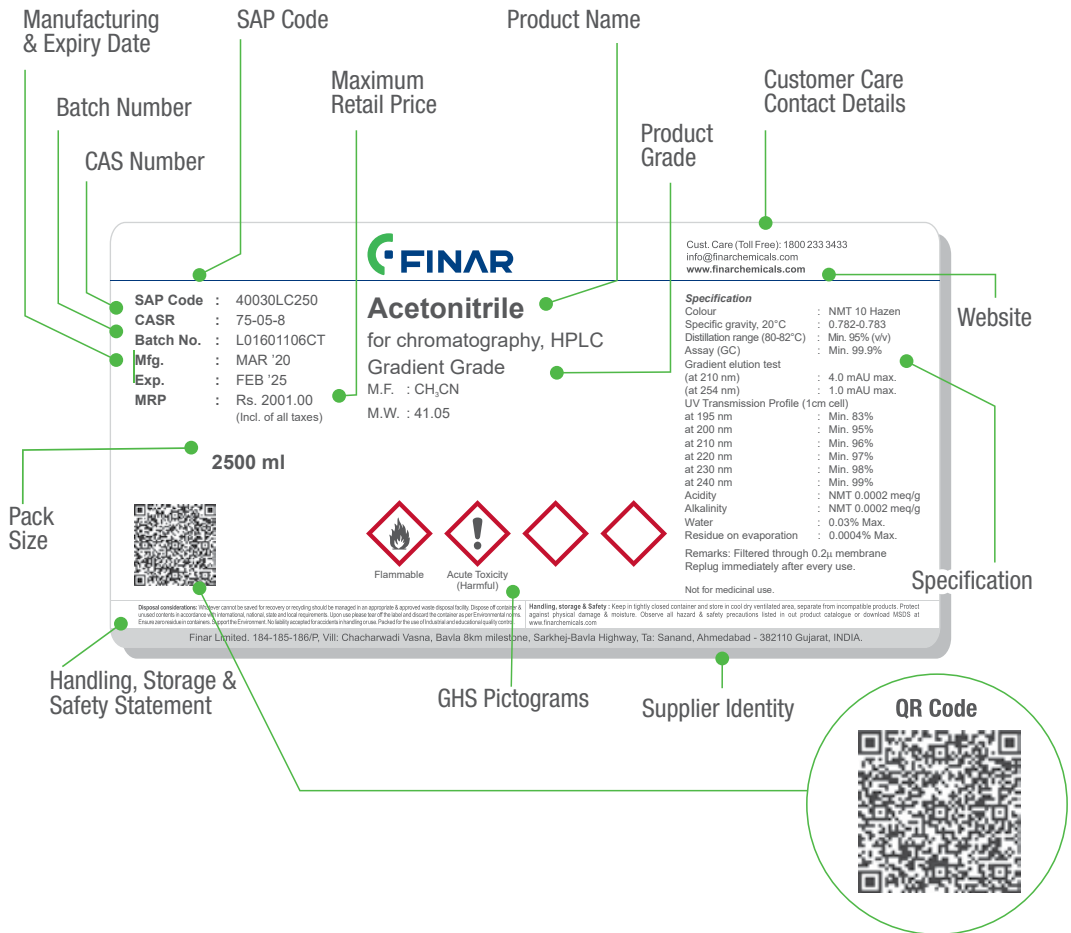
Manufacturing & Expiry Date

SAP Code

Product Name

Batch Number

Maximum Retail Price

Customer Care Contact Details

CAS Number

Product Grade

FINAR

Cust. Care (Toll Free): 1800 233 3433
info@finarchemicals.com
www.finarchemicals.com

| | | |
|---|---|---|
| SAP Code | : | 40030LC250 |
| CASR | : | 75-05-8 |
| Batch No. | : | L01601106CT |
| Mfg. | : | MAR '20 |
| Exp. | : | FEB '25 |
| MRP | : | Rs. 2001.00 (Incl. of all taxes) |

Acetonitrile
for chromatography, HPLC
Gradient Grade
M.F. : $CH_3CN$
M.W. : 41.05

Specification

| | | |
|---|---|---|
| Colour | : | NMT 10 Hazen |
| Specific gravity, 20°C | : | 0.782-0.783 |
| Distillation range (80-82°C) | : | Min. 95% (v/v) |
| Assay (GC) | : | Min. 99.9% |
| Gradient elution test | | |
| (at 210 nm) | : | 4.0 mAU max. |
| (at 254 nm) | : | 1.0 mAU max. |
| UV Transmission Profile (1cm cell) | | |
| at 195 nm | : | Min. 83% |
| at 200 nm | : | Min. 95% |
| at 210 nm | : | Min. 96% |
| at 220 nm | : | Min. 97% |
| at 230 nm | : | Min. 98% |
| at 240 nm | : | Min. 99% |
| Acidity | : | NMT 0.0002 meq/g |
| Alkalinity | : | NMT 0.0002 meq/g |
| Water | : | 0.03% Max. |
| Residue on evaporation | : | 0.0004% Max. |

Remarks: Filtered through 0.2µ membrane
Replug immediately after every use.

Not for medicinal use.

Website

2500 ml

Pack Size

Flammable

Acute Toxicity (Harmful)

Specification

Disposal considerations: Whatever cannot be saved for recovery or recycling should be managed in an appropriate & approved waste disposal facility. Dispose off container & unused contents in accordance with international, national, state and local requirements. Upon use please tear off the label and discard the container as per Environmental norms. Ensure zero residue in containers. Support the Environment. No liability accepted for accidents in handling or use. Packed for the use of Industrial and educational quality control.

Handling, storage & Safety : Keep in tightly closed container and store in cool dry ventilated area, separate from incompatible products. Protect against physical damage & moisture. Observe all hazard & safety precautions listed in out product catalogue or download MSDS at www.finarchemicals.com

Finar Limited. 184-185-186/P, Vill: Chacharwadi Vasna, Bavla 8km milestone, Sarkhej-Bavla Highway, Ta: Sanand, Ahmedabad - 382110 Gujarat, INDIA.

Handling, Storage & Safety Statement

GHS Pictograms

Supplier Identity

QR Code